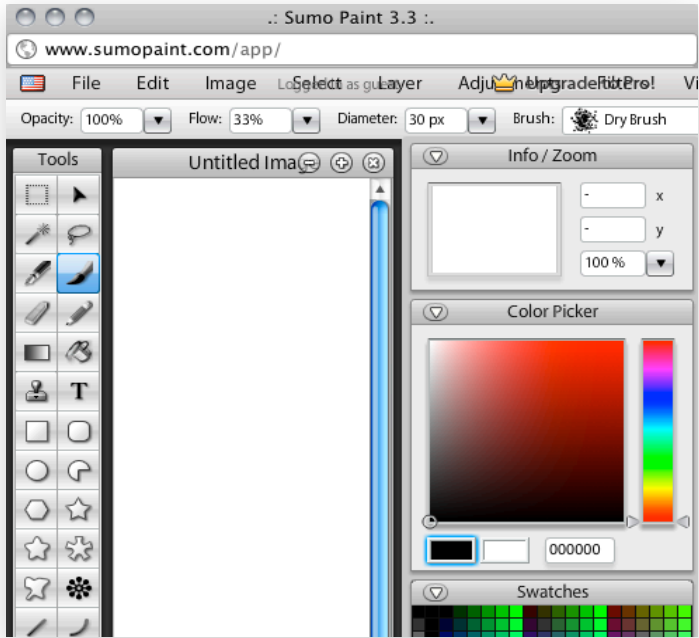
.: Sumo Paint 3.3 :.

www.sumopaint.com/app/

File Edit Image Select Layer Adjustments Filters Upgrade to Pro! Vi

Logged in as guest

Opacity: 100% Flow: 33% Diameter: 30 px Brush: Dry Brush

Tools

T

Untitled Ima

Info / Zoom

- x

- y

100 %

Color Picker

000000

Swatches